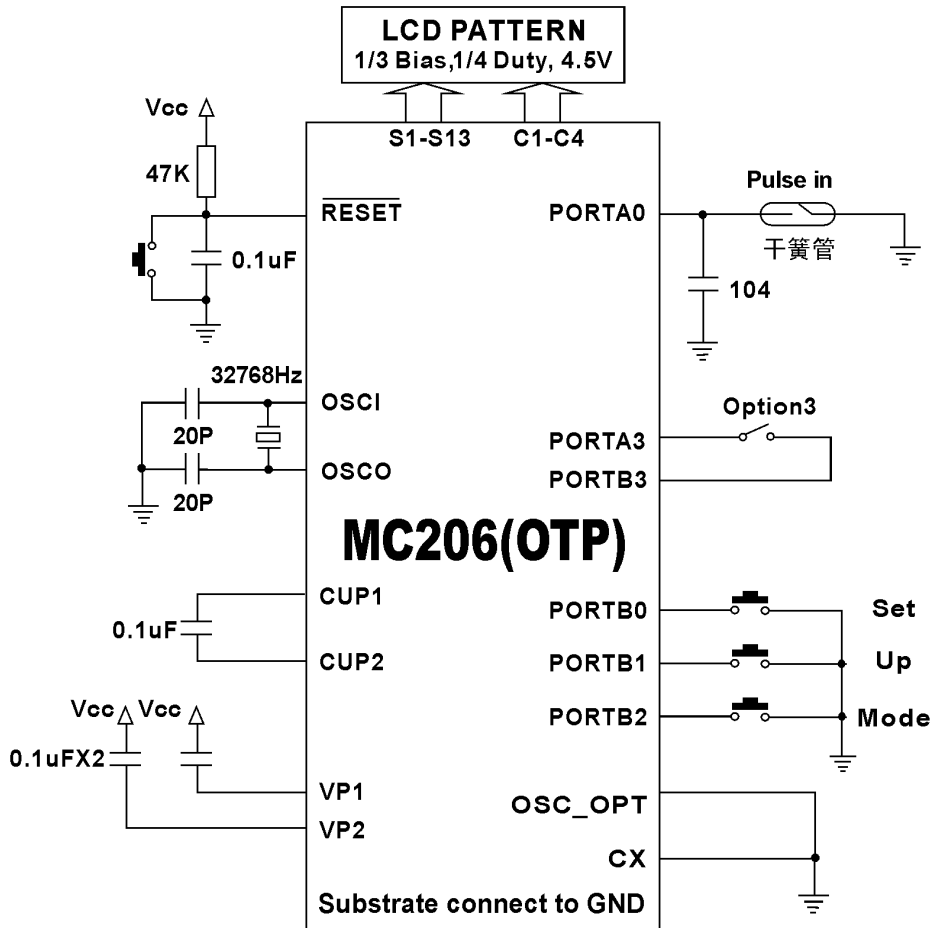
LCD PATTERN
1/3 Bias,1/4 Duty, 4.5V

S1-S13
C1-C4

Vcc
47K
$\overline{RESET}$
0.1uF

PORTA0
Pulse in
干簧管
104

32768Hz
OSCI
20P
OSCO
20P

Option3
PORTA3
PORTB3

MC206(OTP)

CUP1
0.1uF
CUP2

PORTB0
Set
PORTB1
Up
PORTB2
Mode

Vcc Vcc
0.1uFX2
VP1
VP2

OSC_OPT
CX

Substrate connect to GND